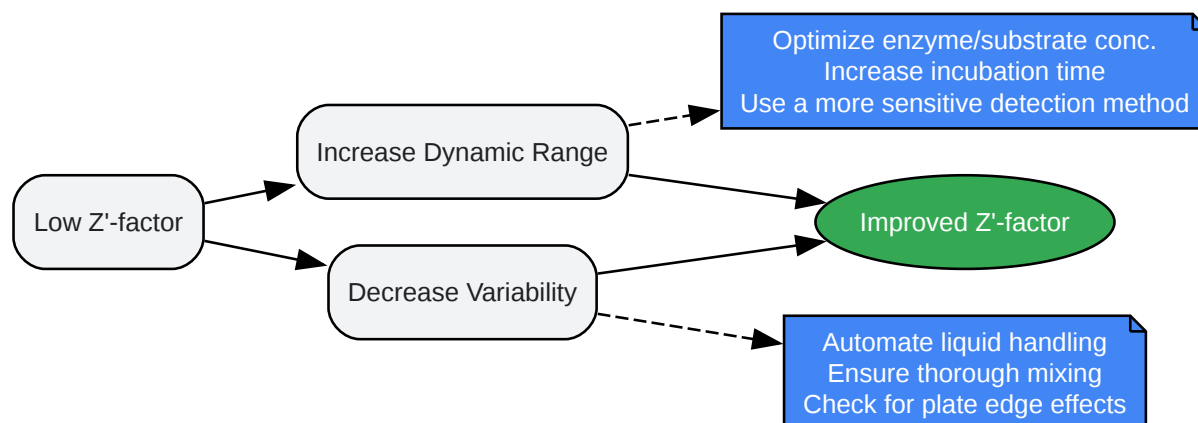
Optimize enzyme/substrate conc.
Increase incubation time
Use a more sensitive detection method

Increase Dynamic Range

Low Z'-factor

Improved Z'-factor

Decrease Variability

Automate liquid handling
Ensure thorough mixing
Check for plate edge effects